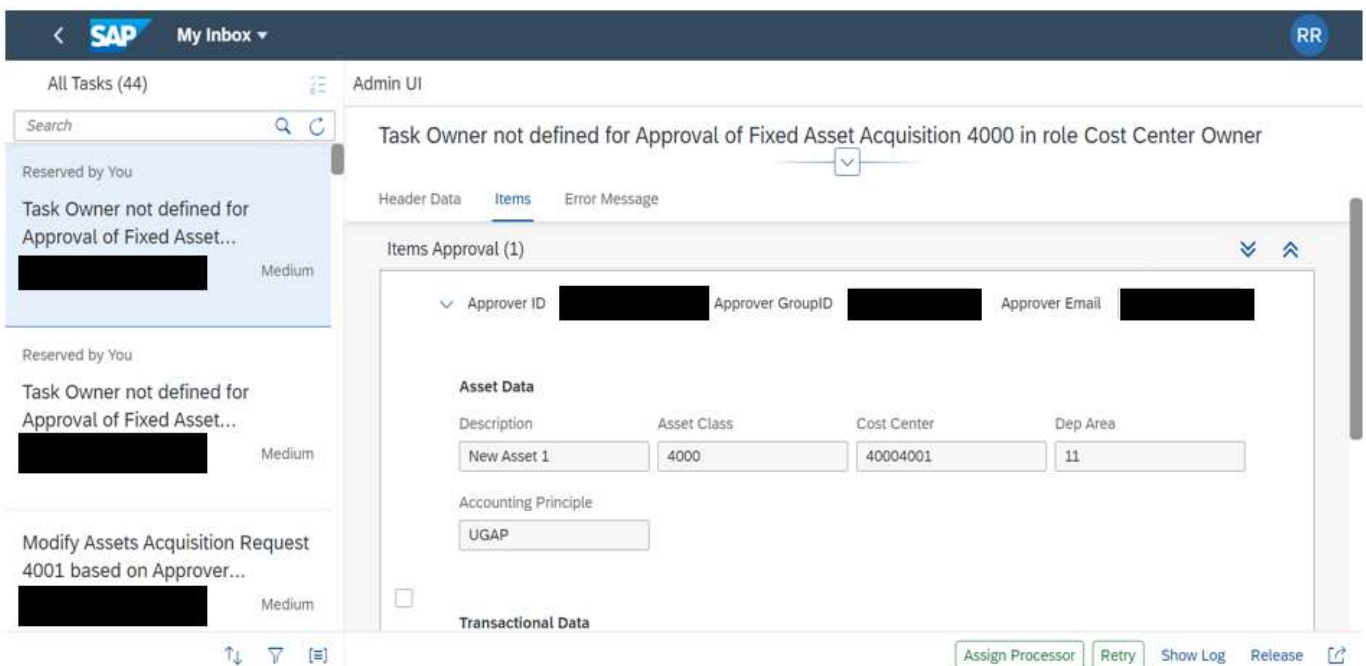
SAP My Inbox RR

All Tasks (44)

Search

Reserved by You

Task Owner not defined for Approval of Fixed Asset...

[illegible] Medium

Reserved by You

Task Owner not defined for Approval of Fixed Asset...

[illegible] Medium

Modify Assets Acquisition Request 4001 based on Approver...

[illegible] Medium

Admin UI

Task Owner not defined for Approval of Fixed Asset Acquisition 4000 in role Cost Center Owner

Header Data Items Error Message

Items Approval (1)

Approver ID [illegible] Approver GroupID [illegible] Approver Email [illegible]

Asset Data

| Description | Asset Class | Cost Center | Dep Area |
|---|---|---|---|
| New Asset 1 | 4000 | 40004001 | 11 |

Accounting Principle

UGAP

Transactional Data

Assign Processor Retry Show Log Release